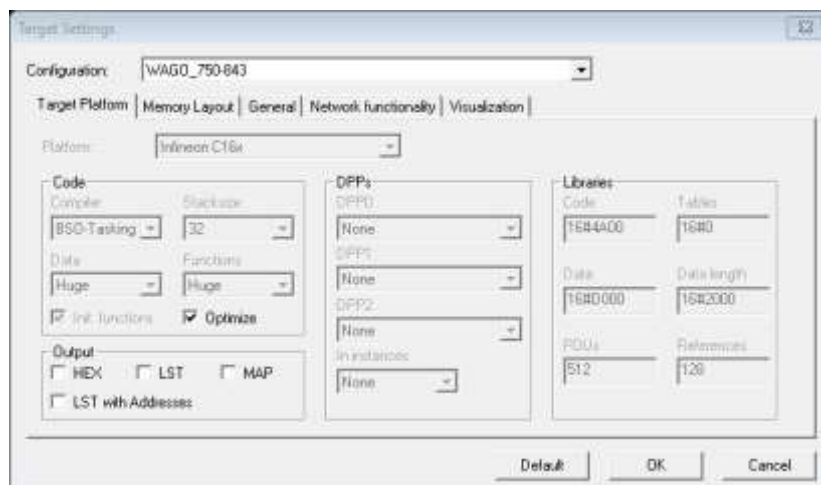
Target Settings

Configuration: WAGO_750-843

Target Platform | Memory Layout | General | Network functionality | Visualization

Platform: Infineon C16x

Code
Compiler: BSO-Tasking
Stacksize: 32
Data: Huge
Functions: Huge
Init. functions
Optimize

Output
HEX
LST
MAP
LST with Addresses

DPPs
DPP0: None
DPP1: None
DPP2: None
In instances: None

Libraries
Code: 16#4A00
Tables: 16#0
Data: 16#D000
Data length: 16#2000
POUs: 512
References: 128

Default
OK
Cancel